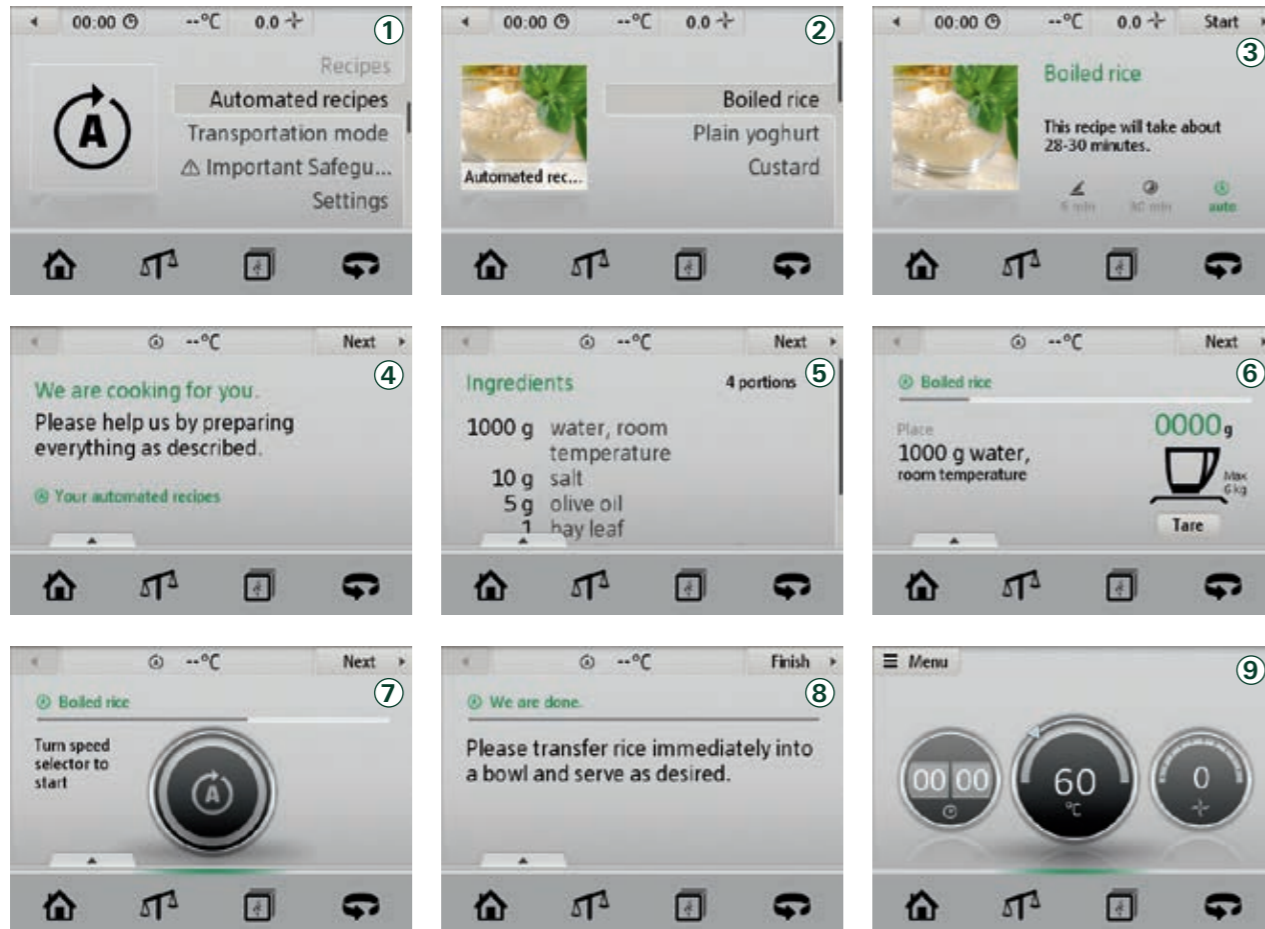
00:00 --°C 0.0
①
Recipes
Automated recipes
Transportation mode
⚠ Important Safegu...
Settings

00:00 --°C 0.0
②
Automated rec...
Boiled rice
Plain yoghurt
Custard

00:00 --°C 0.0 Start
③
Boiled rice
This recipe will take about 28-30 minutes.
6 min 30 min auto

--°C Next
④
We are cooking for you.
Please help us by preparing everything as described.
Your automated recipes

--°C Next
⑤
Ingredients
4 portions
1000 g water, room temperature
10 g salt
5 g olive oil
1 bay leaf

--°C Next
⑥
Boiled rice
Place
1000 g water,
room temperature
0000 g
Max 6 kg
Tare

--°C Next
⑦
Boiled rice
Turn speed selector to start

--°C Finish
⑧
We are done.
Please transfer rice immediately into a bowl and serve as desired.

Menu
⑨
00 00
60
°C
0